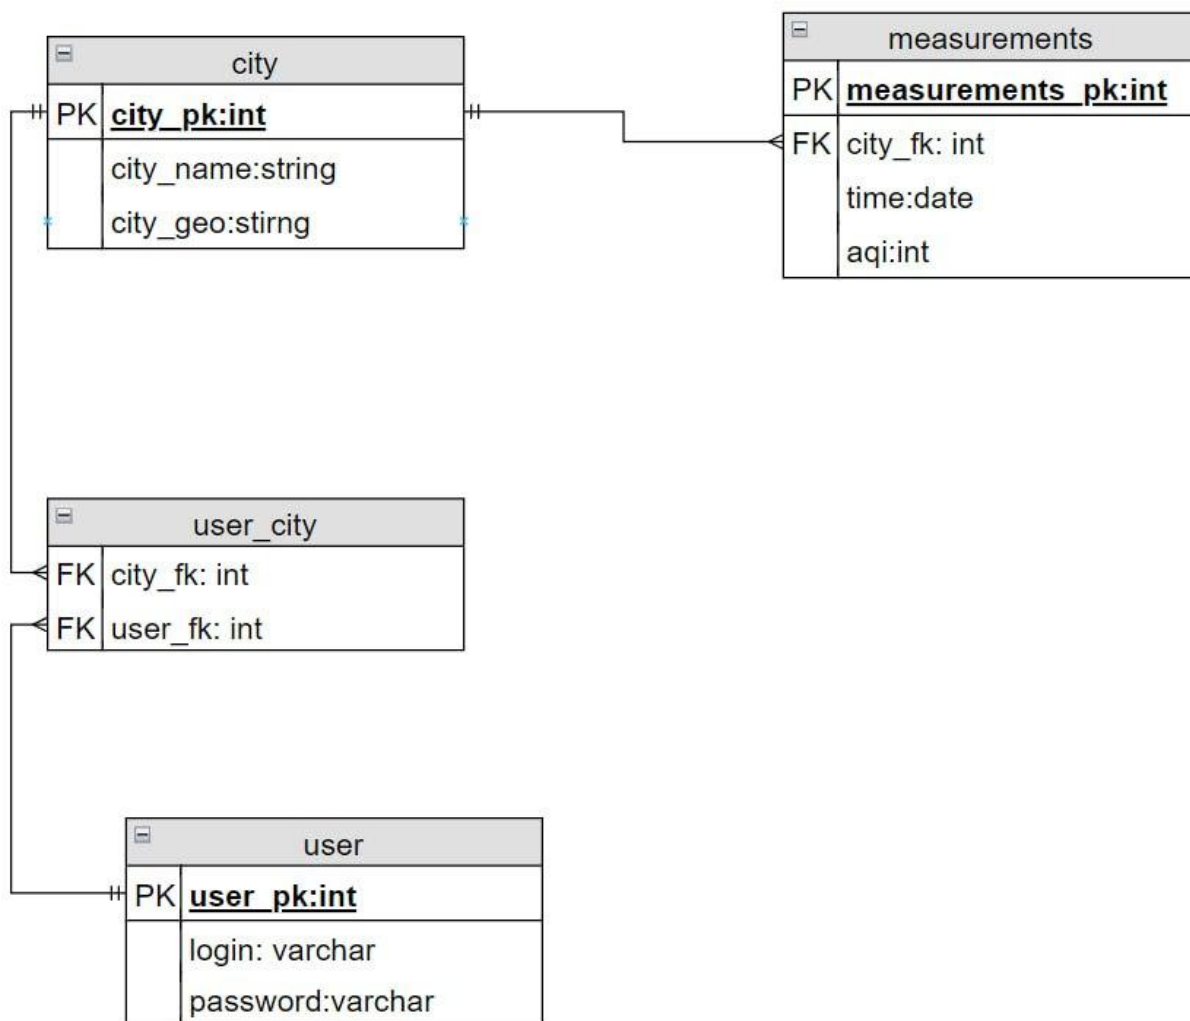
city

| PK | city_pk:int |
|---|---|
| | city_name:string |
| | city_geo:stirng |

measurements

| PK | measurements_pk:int |
|---|---|
| FK | city_fk: int |
| | time:date |
| | aqi:int |

user_city

| FK | city_fk: int |
|---|---|
| FK | user_fk: int |

user

| PK | user_pk:int |
|---|---|
| | login: varchar |
| | password:varchar |